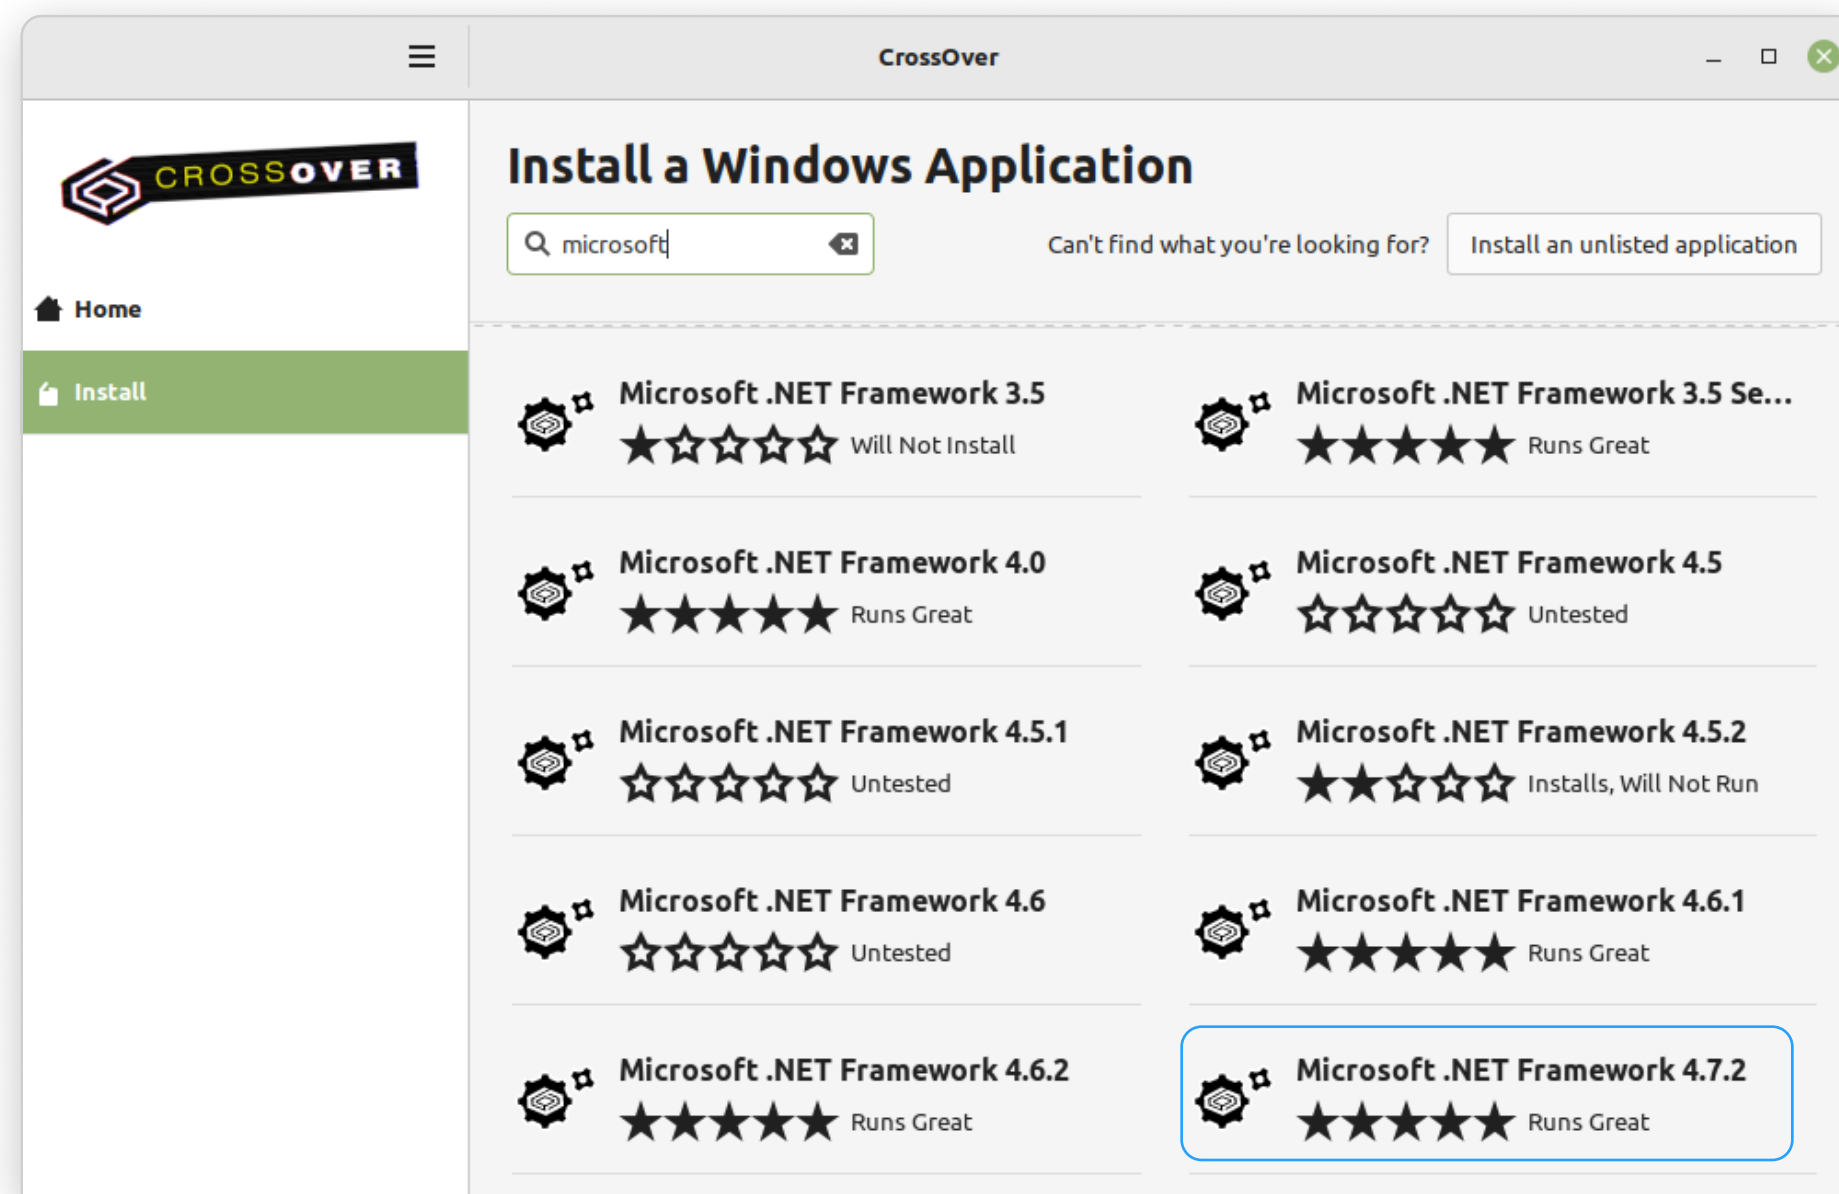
CrossOver

CROSSOVER

Home

Install

Install a Windows Application

microsoft

Can't find what you're looking for?

Install an unlisted application

Microsoft .NET Framework 3.5
Will Not Install

Microsoft .NET Framework 3.5 Se...
Runs Great

Microsoft .NET Framework 4.0
Runs Great

Microsoft .NET Framework 4.5
Untested

Microsoft .NET Framework 4.5.1
Untested

Microsoft .NET Framework 4.5.2
Installs, Will Not Run

Microsoft .NET Framework 4.6
Untested

Microsoft .NET Framework 4.6.1
Runs Great

Microsoft .NET Framework 4.6.2
Runs Great

Microsoft .NET Framework 4.7.2
Runs Great